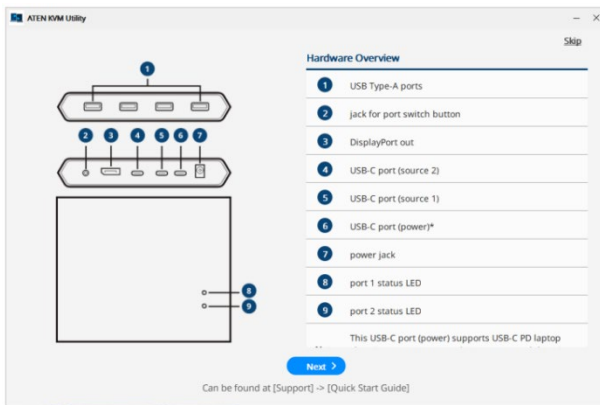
ATEN KVM Utility

Skip

1

2 3 4 5 6 7

8
9

Hardware Overview

| | |
|---|---|
| 1 | USB Type-A ports |
| 2 | jack for port switch button |
| 3 | DisplayPort out |
| 4 | USB-C port (source 2) |
| 5 | USB-C port (source 1) |
| 6 | USB-C port (power)* |
| 7 | power jack |
| 8 | port 1 status LED |
| 9 | port 2 status LED |
| | This USB-C port (power) supports USB-C PD laptop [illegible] |

Next >

Can be found at [Support] -> [Quick Start Guide]